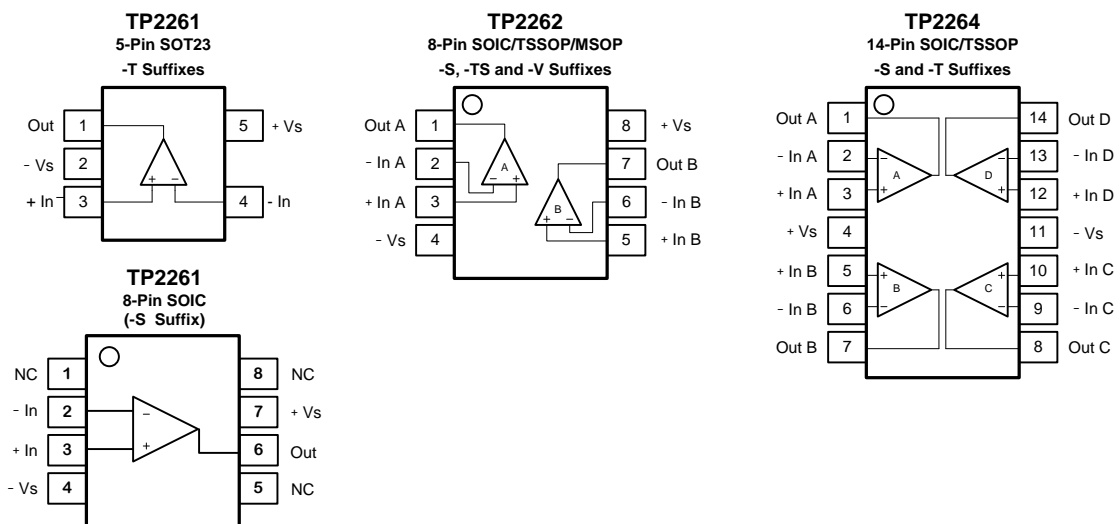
TP2261
5-Pin SOT23
-T Suffixes

Out 1
- Vs 2
+ In 3
5 + Vs
4 - In
+ −

TP2262
8-Pin SOIC/TSSOP/MSOP
-S, -TS and -V Suffixes

Out A 1
- In A 2
+ In A 3
- Vs 4
8 + Vs
7 Out B
6 - In B
5 + In B
A
− +
B
+ −

TP2264
14-Pin SOIC/TSSOP
-S and -T Suffixes

Out A 1
- In A 2
+ In A 3
+ Vs 4
+ In B 5
- In B 6
Out B 7
14 Out D
13 - In D
12 + In D
11 - Vs
10 + In C
9 - In C
8 Out C
A
D
B
C
− + − + + − + −

TP2261
8-Pin SOIC
(-S Suffix)

NC 1
- In 2
+ In 3
- Vs 4
8 NC
7 + Vs
6 Out
5 NC
− +